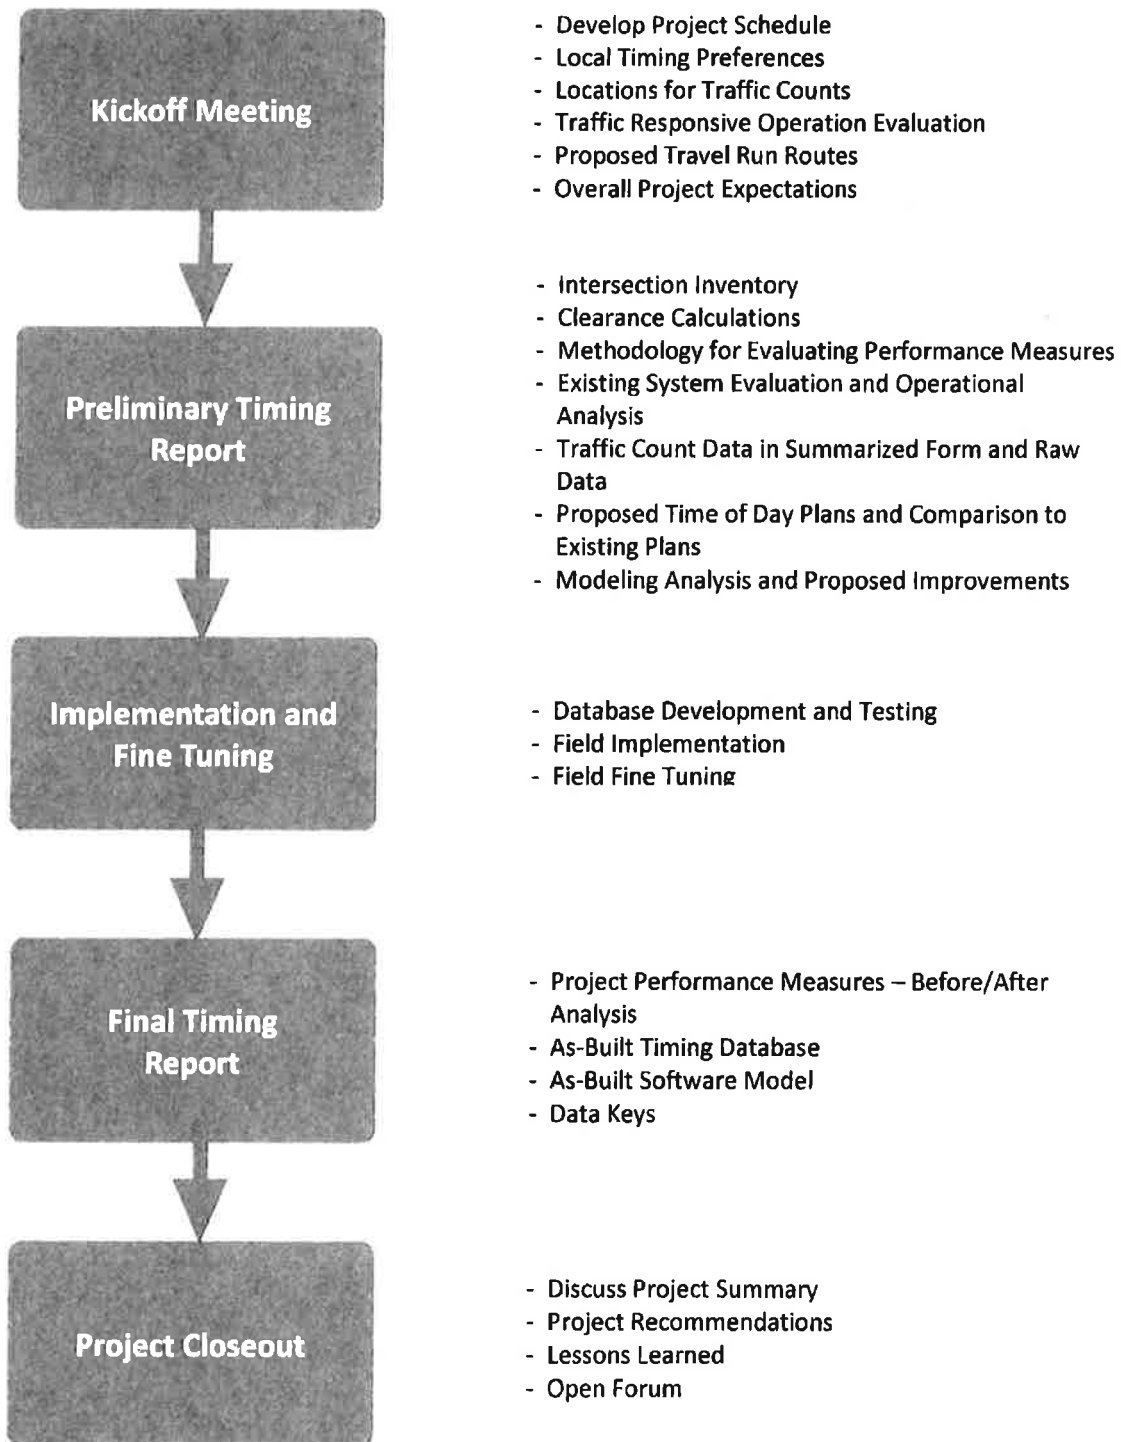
Kickoff Meeting

- Develop Project Schedule
- Local Timing Preferences
- Locations for Traffic Counts
- Traffic Responsive Operation Evaluation
- Proposed Travel Run Routes
- Overall Project Expectations

Preliminary Timing Report

- Intersection Inventory
- Clearance Calculations
- Methodology for Evaluating Performance Measures
- Existing System Evaluation and Operational Analysis
- Traffic Count Data in Summarized Form and Raw Data
- Proposed Time of Day Plans and Comparison to Existing Plans
- Modeling Analysis and Proposed Improvements

Implementation and Fine Tuning

- Database Development and Testing
- Field Implementation
- Field Fine Tuning

Final Timing Report

- Project Performance Measures – Before/After Analysis
- As-Built Timing Database
- As-Built Software Model
- Data Keys

Project Closeout

- Discuss Project Summary
- Project Recommendations
- Lessons Learned
- Open Forum